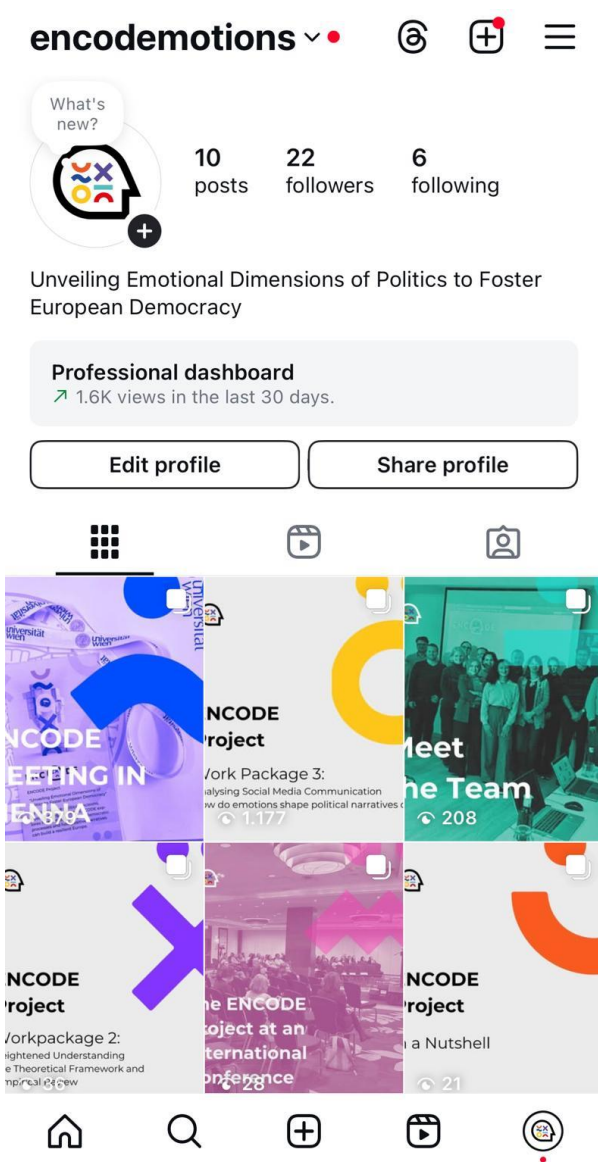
encodemotions

What's new?

10 posts
22 followers
6 following

Unveiling Emotional Dimensions of Politics to Foster European Democracy

Professional dashboard
↗ 1.6K views in the last 30 days.

Edit profile
Share profile

universität wien
NCODE EETING IN ENNA
879

NCODE roject
Vork Package 3:
nalysing Social Media Communication
w do emotions shape political narratives
1.177

leet he Team
208

NCODE roject
Vorkpackage 2:
eightened Understanding
e Theoretical Framework and
mpirical Review
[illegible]

e ENCODE oject at an ternational onference
28

NCODE roject
a Nutshell
21